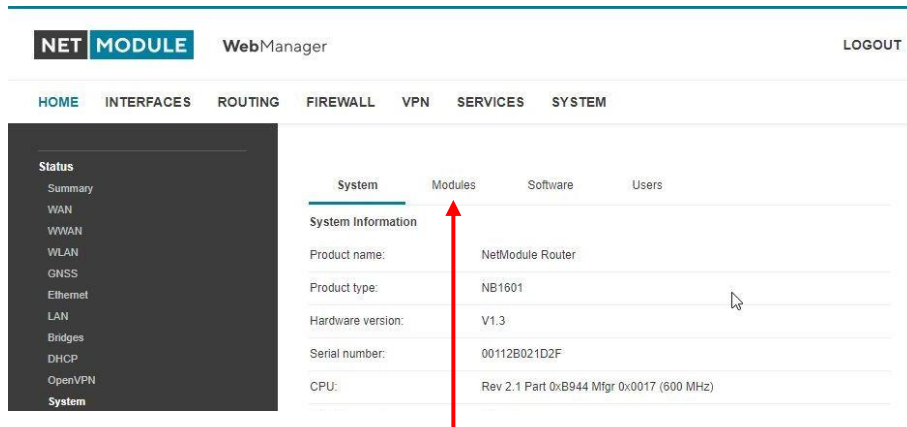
NET MODULE WebManager

LOGOUT

HOME INTERFACES ROUTING FIREWALL VPN SERVICES SYSTEM

Status
Summary
WAN
WWAN
WLAN
GNSS
Ethernet
LAN
Bridges
DHCP
OpenVPN
System

System Modules Software Users

System Information

| | |
|---|---|
| Product name: | NetModule Router |
| Product type: | NB1601 |
| Hardware version: | V1.3 |
| Serial number: | 00112B021D2F |
| CPU: | Rev 2.1 Part 0xB944 Mfgr 0x0017 (600 MHz) |